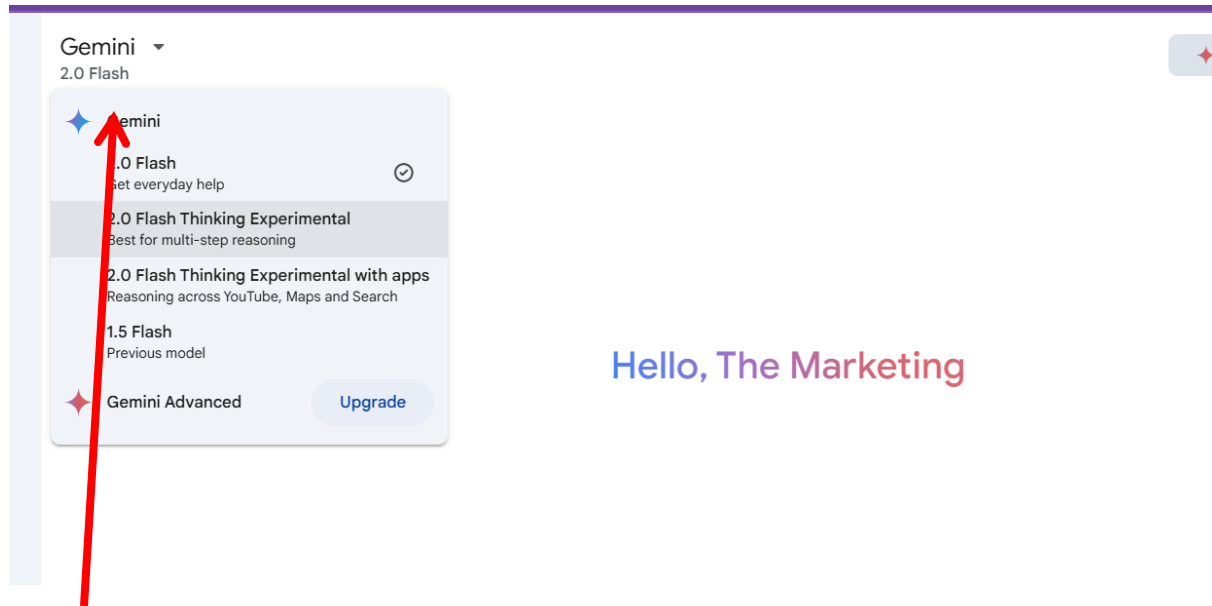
Gemini
2.0 Flash

emini

.0 Flash
et everyday help

2.0 Flash Thinking Experimental
Best for multi-step reasoning

2.0 Flash Thinking Experimental with apps
Reasoning across YouTube, Maps and Search

1.5 Flash
Previous model

Gemini Advanced
Upgrade

Hello, The Marketing